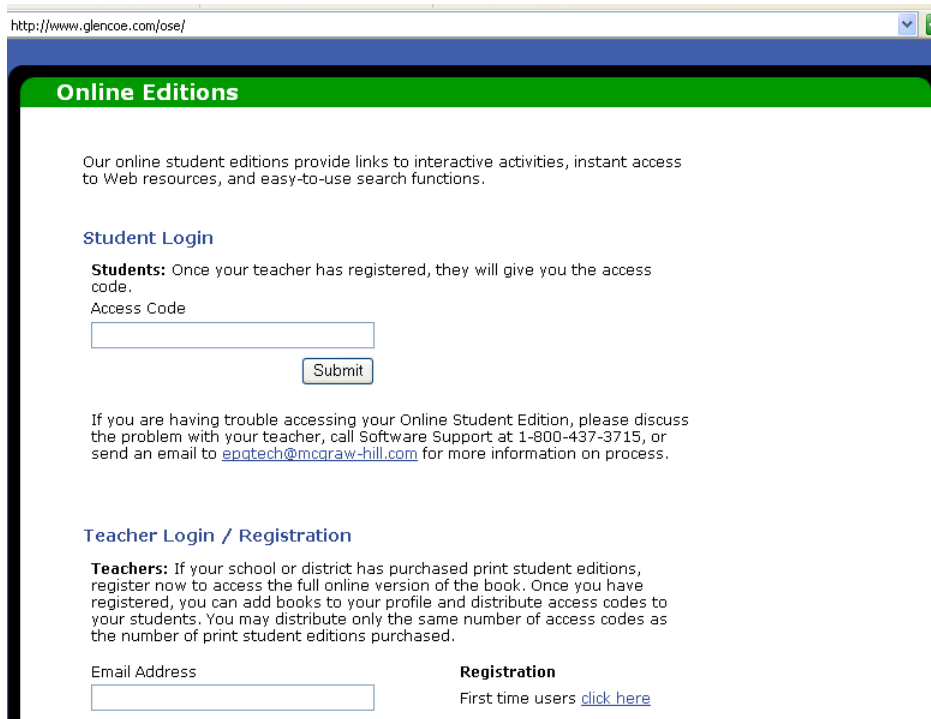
http://www.glencoe.com/ose/

Online Editions

Our online student editions provide links to interactive activities, instant access to Web resources, and easy-to-use search functions.

Student Login

**Students:** Once your teacher has registered, they will give you the access code.

Access Code

Submit

If you are having trouble accessing your Online Student Edition, please discuss the problem with your teacher, call Software Support at 1-800-437-3715, or send an email to epgtech@mcgraw-hill.com for more information on process.

Teacher Login / Registration

**Teachers:** If your school or district has purchased print student editions, register now to access the full online version of the book. Once you have registered, you can add books to your profile and distribute access codes to your students. You may distribute only the same number of access codes as the number of print student editions purchased.

Email Address

**Registration**

First time users click here